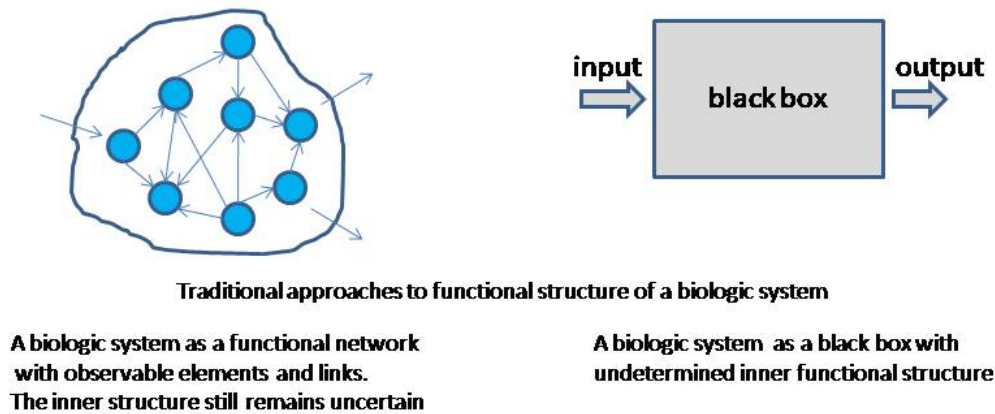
input

black box

output

Traditional approaches to functional structure of a biologic system

A biologic system as a functional network with observable elements and links. The inner structure still remains uncertain

A biologic system as a black box with undetermined inner functional structure